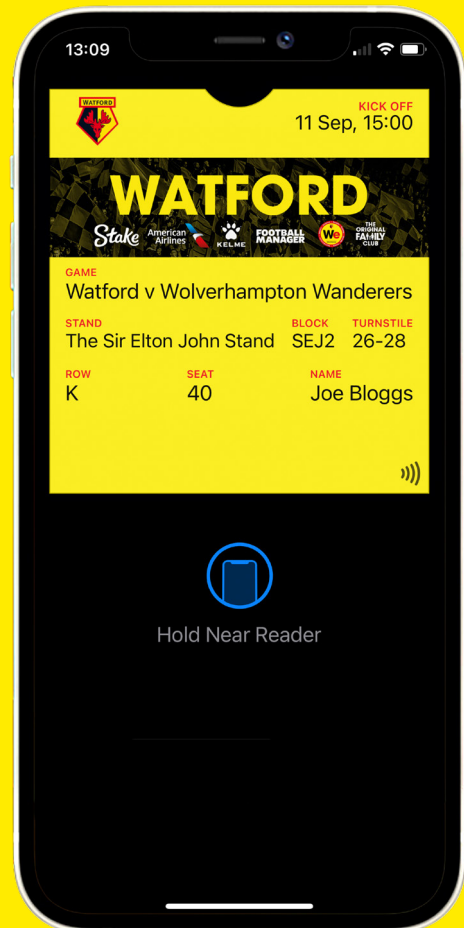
13:09

WATFORD

KICK OFF
11 Sep, 15:00

WATFORD

Stake American Airlines KELME FOOTBALL MANAGER We THE ORIGINAL FAMILY CLUB

GAME
Watford v Wolverhampton Wanderers

STAND
The Sir Elton John Stand

BLOCK
SEJ2

TURNSTILE
26-28

ROW
K

SEAT
40

NAME
Joe Bloggs

Hold Near Reader